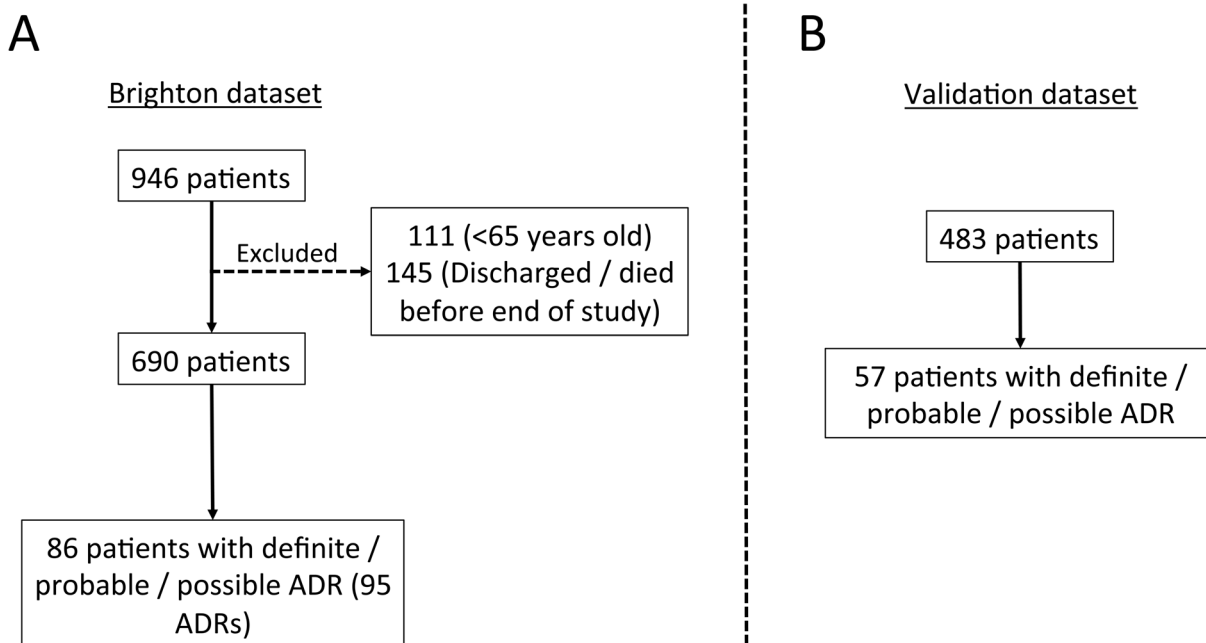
A

Brighton dataset

946 patients

Excluded

111 (<65 years old)
145 (Discharged / died before end of study)

690 patients

86 patients with definite / probable / possible ADR (95 ADRs)

B

Validation dataset

483 patients

57 patients with definite / probable / possible ADR